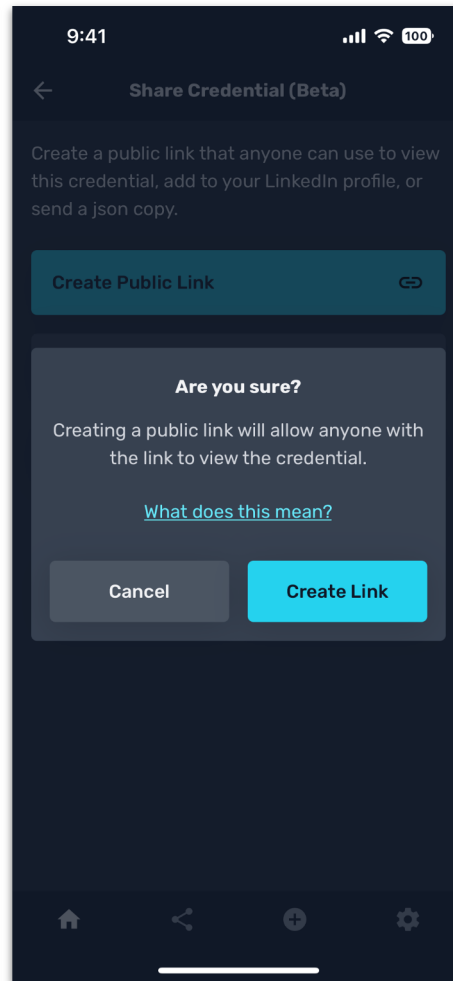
9:41

100

Share Credential (Beta)

Create a public link that anyone can use to view this credential, add to your LinkedIn profile, or send a json copy.

Create Public Link

Are you sure?

Creating a public link will allow anyone with the link to view the credential.

What does this mean?

Cancel

Create Link